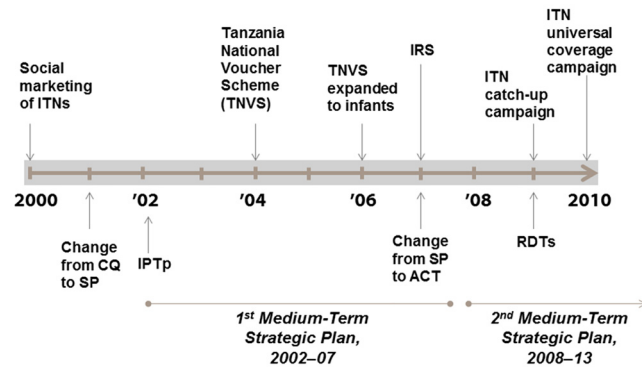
Social marketing of ITNs

Tanzania National Voucher Scheme (TNVS)

TNVS expanded to infants

IRS

ITN catch-up campaign

ITN universal coverage campaign

2000

'02

'04

'06

'08

2010

Change from CQ to SP

IPTp

Change from SP to ACT

RDTs

1st Medium-Term Strategic Plan, 2002–07

2nd Medium-Term Strategic Plan, 2008–13